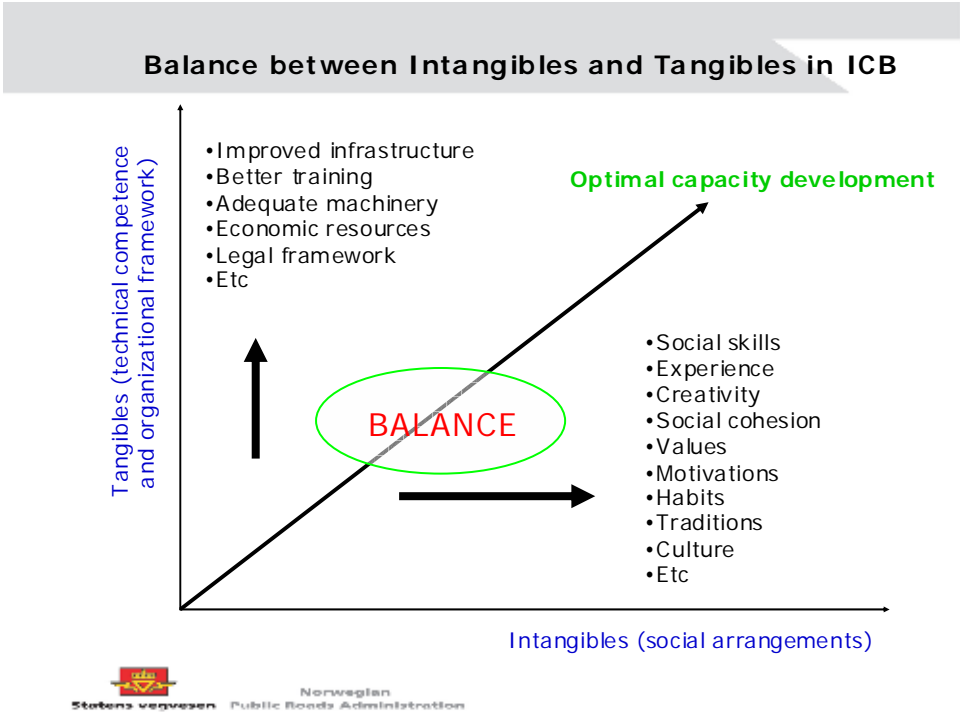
Balance between Intangibles and Tangibles in ICB

Tangibles (technical competence and organizational framework)

•Improved infrastructure
•Better training
•Adequate machinery
•Economic resources
•Legal framework
•Etc

Optimal capacity development

BALANCE

•Social skills
•Experience
•Creativity
•Social cohesion
•Values
•Motivations
•Habits
•Traditions
•Culture
•Etc

Intangibles (social arrangements)

Statens vegvesen Norwegian Public Roads Administration